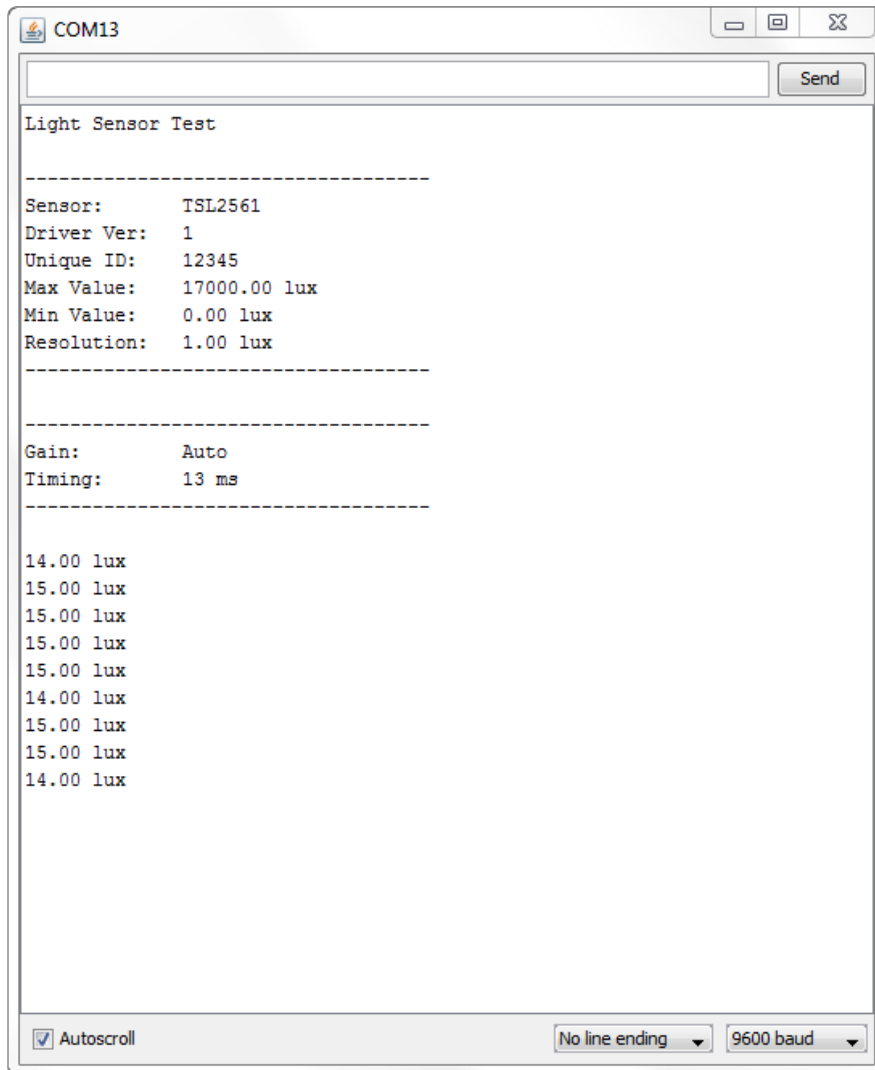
COM13

Send

Light Sensor Test

------------------------------------
Sensor:       TSL2561
Driver Ver:   1
Unique ID:    12345
Max Value:    17000.00 lux
Min Value:    0.00 lux
Resolution:   1.00 lux
------------------------------------

------------------------------------
Gain:         Auto
Timing:       13 ms
------------------------------------

14.00 lux
15.00 lux
15.00 lux
15.00 lux
15.00 lux
14.00 lux
15.00 lux
15.00 lux
14.00 lux

Autoscroll

No line ending

9600 baud